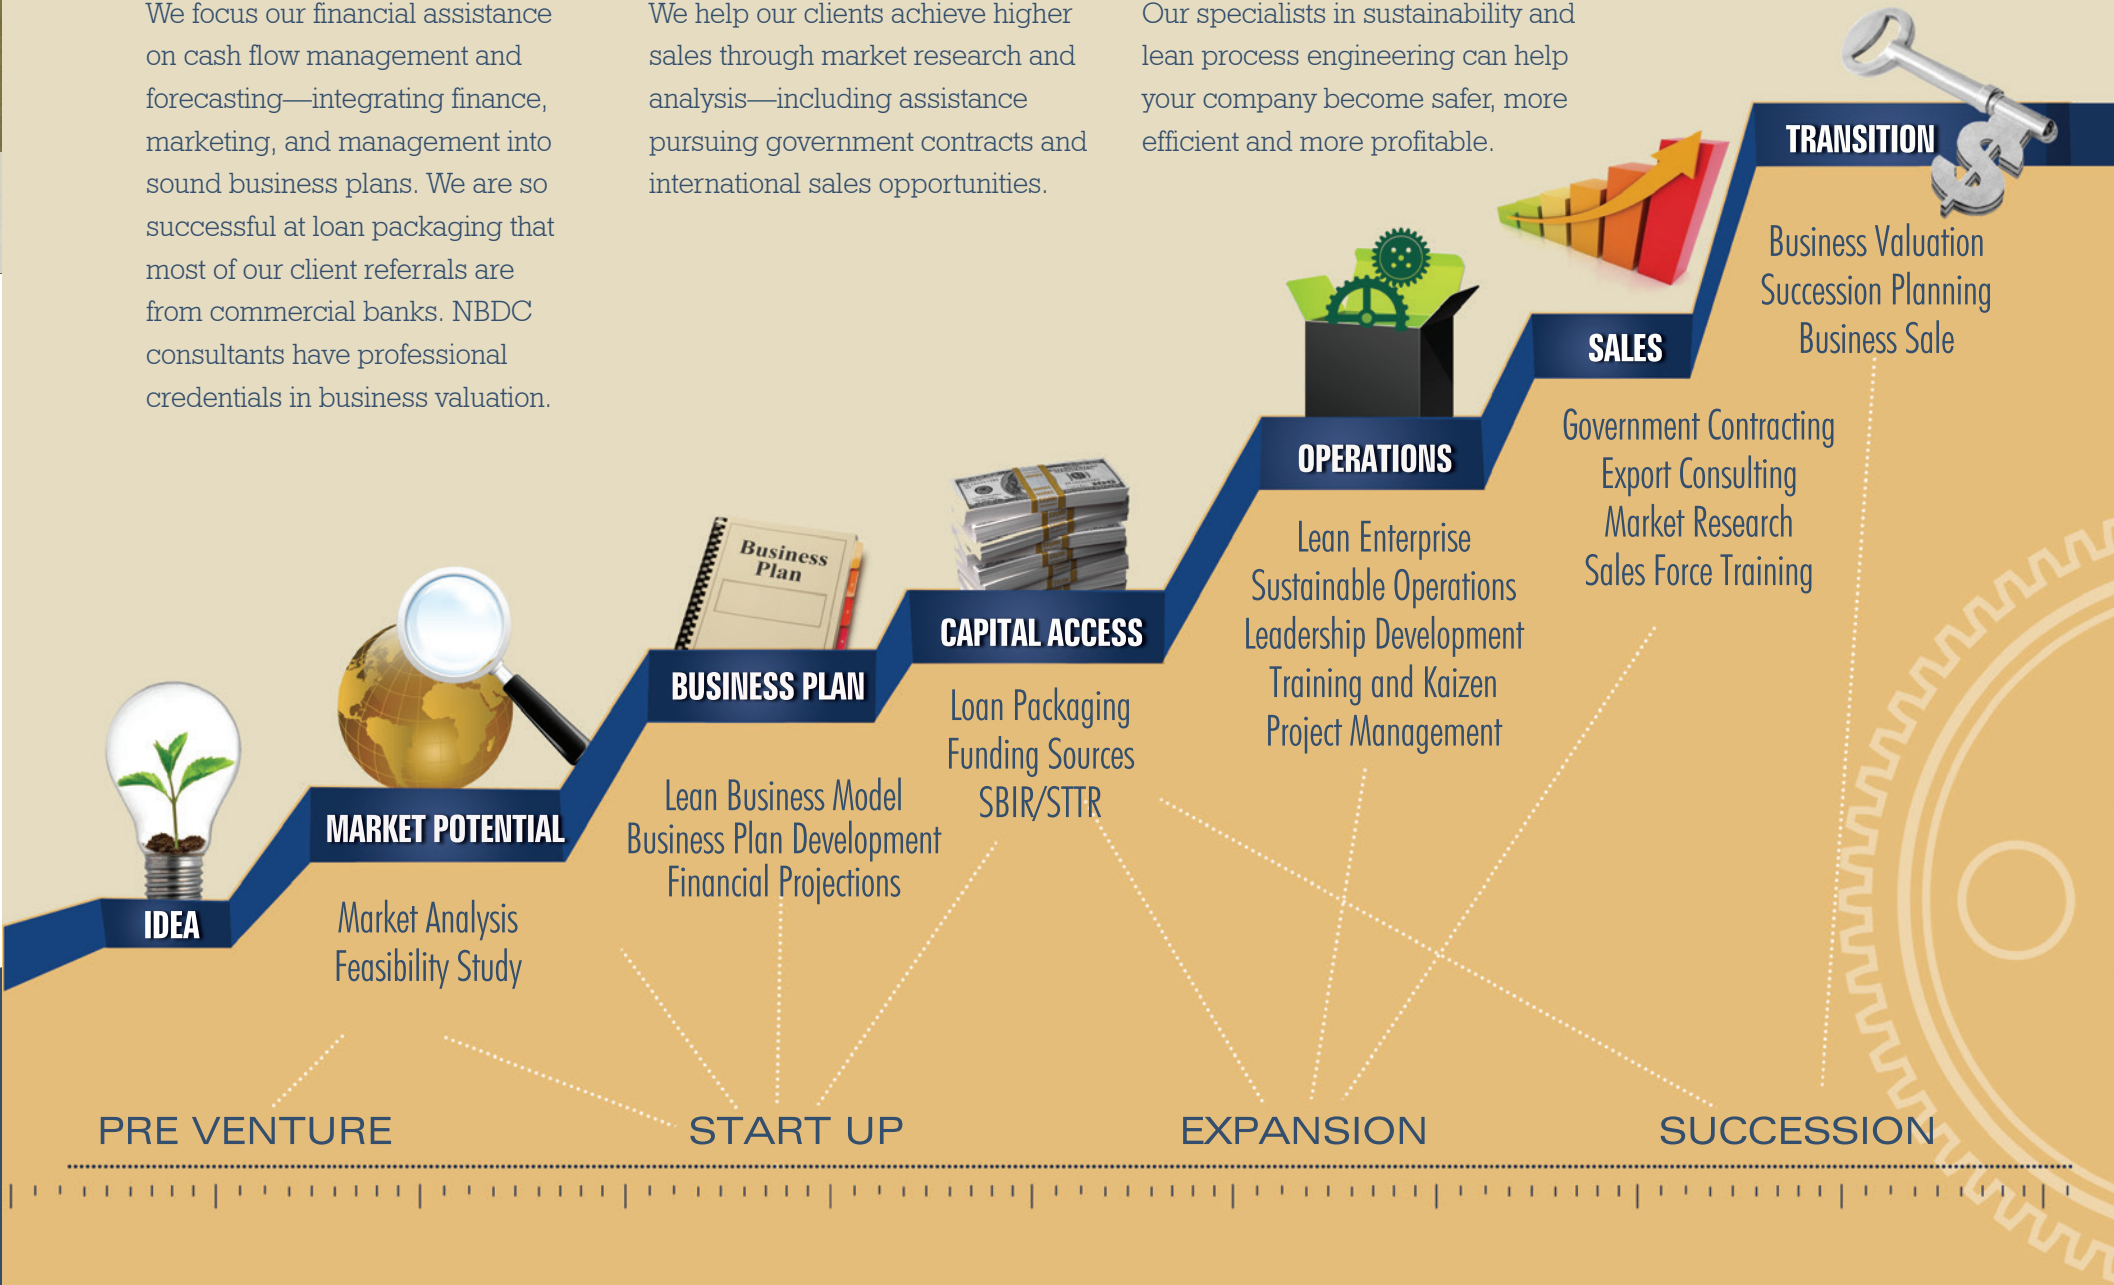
We focus our financial assistance on cash flow management and forecasting—integrating finance, marketing, and management into sound business plans. We are so successful at loan packaging that most of our client referrals are from commercial banks. NBDC consultants have professional credentials in business valuation.

We help our clients achieve higher sales through market research and analysis—including assistance pursuing government contracts and international sales opportunities.

Our specialists in sustainability and lean process engineering can help your company become safer, more efficient and more profitable.

TRANSITION

Business Valuation
Succession Planning
Business Sale

SALES

Government Contracting
Export Consulting
Market Research
Sales Force Training

OPERATIONS

Lean Enterprise
Sustainable Operations
Leadership Development
Training and Kaizen
Project Management

Business Plan

CAPITAL ACCESS

Loan Packaging
Funding Sources
SBIR/STTR

BUSINESS PLAN

Lean Business Model
Business Plan Development
Financial Projections

MARKET POTENTIAL

Market Analysis
Feasibility Study

IDEA

PRE VENTURE

START UP

EXPANSION

SUCCESSION